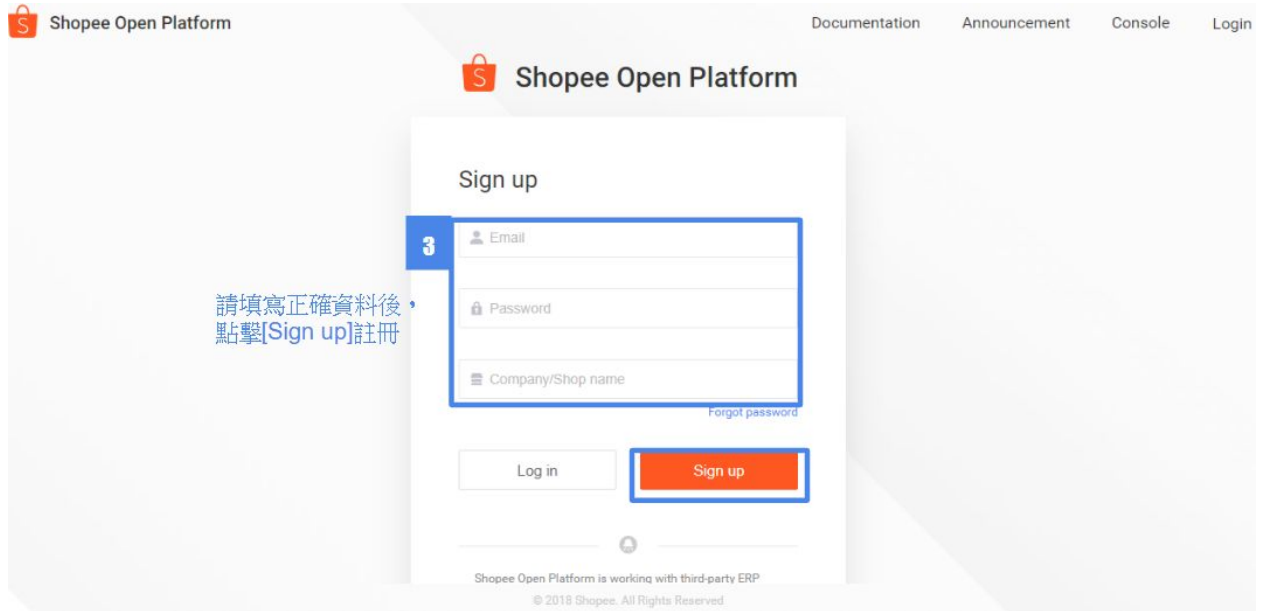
Shopee Open Platform

Documentation Announcement Console Login

Shopee Open Platform

Sign up

3

Email

Password

Company/Shop name

Forgot password

請填寫正確資料後，點擊[Sign up]註冊

Log in

Sign up

Shopee Open Platform is working with third-party ERP

© 2018 Shopee. All Rights Reserved